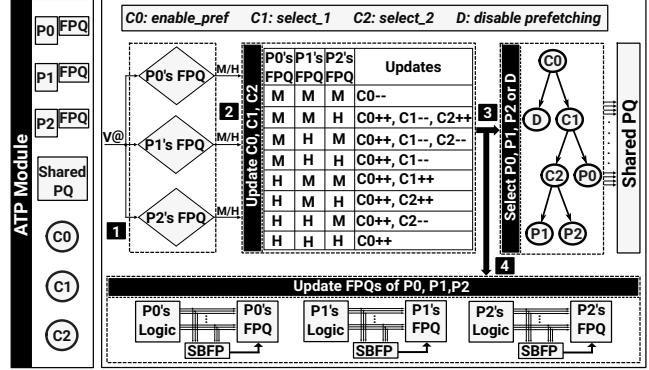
ATP Module

P0 FPQ

P1 FPQ

P2 FPQ

Shared PQ

C0

C1

C2

C0: enable_pref C1: select_1 C2: select_2 D: disable prefetching

V@

1

P0's FPQ

P1's FPQ

P2's FPQ

M/H

M/H

M/H

2

Update C0, C1, C2

| P0's FPQ | P1's FPQ | P2's FPQ | Updates |
|---|---|---|---|
| M | M | M | C0-- |
| M | M | H | C0++, C1--, C2++ |
| M | H | M | C0++, C1--, C2-- |
| M | H | H | C0++, C1-- |
| H | M | M | C0++, C1++ |
| H | M | H | C0++, C2++ |
| H | H | M | C0++, C2-- |
| H | H | H | C0++ |

3

Select P0, P1, P2 or D

C0

D

C1

C2

P0

P1

P2

Shared PQ

4

Update FPQs of P0, P1,P2

P0's Logic

P0's FPQ

SBFP

P1's Logic

P1's FPQ

SBFP

P2's Logic

P2's FPQ

SBFP